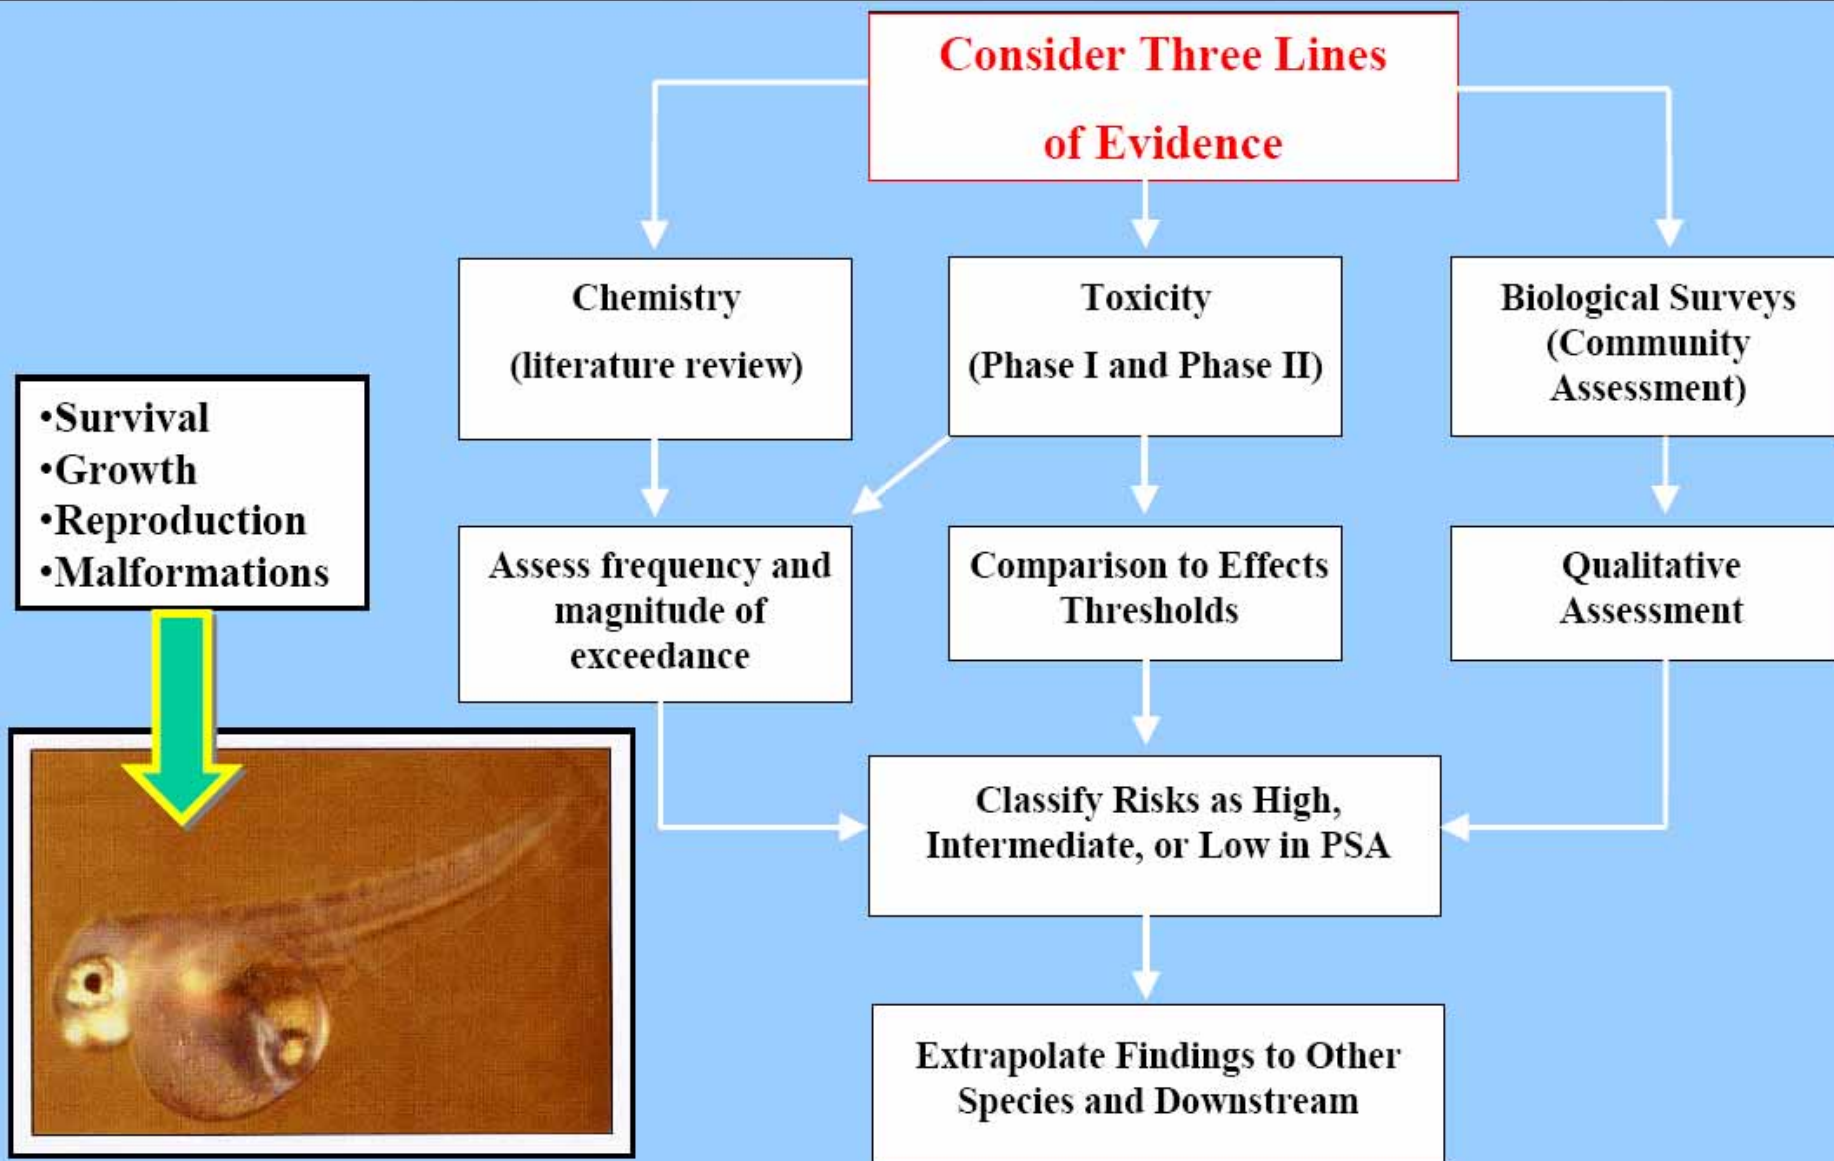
Consider Three Lines of Evidence

Chemistry (literature review)

Toxicity (Phase I and Phase II)

Biological Surveys (Community Assessment)

•Survival
•Growth
•Reproduction
•Malformations

Assess frequency and magnitude of exceedance

Comparison to Effects Thresholds

Qualitative Assessment

Classify Risks as High, Intermediate, or Low in PSA

Extrapolate Findings to Other Species and Downstream